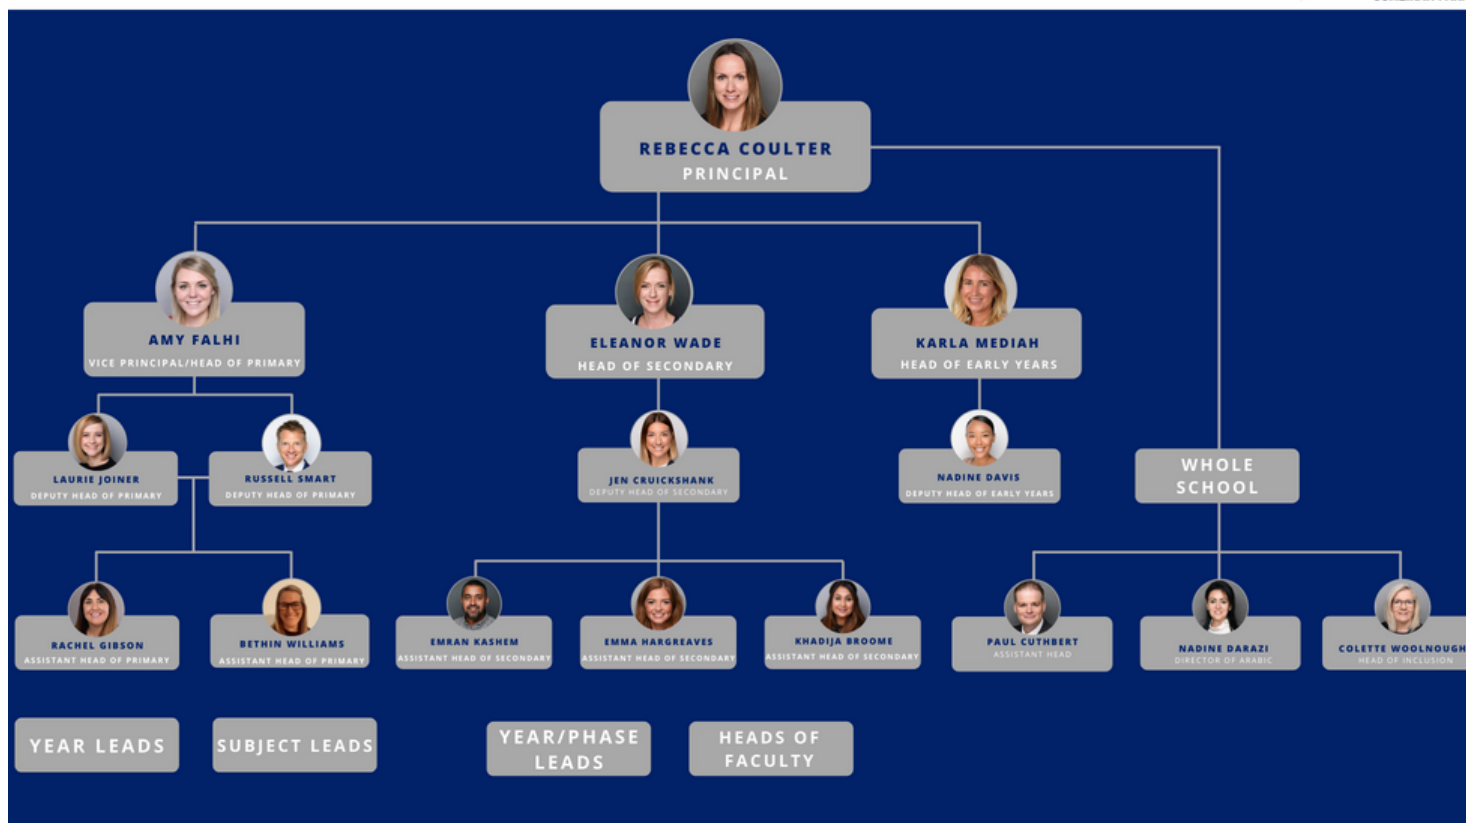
REBECCA COULTER
PRINCIPAL

AMY FALHI
VICE PRINCIPAL/HEAD OF PRIMARY

ELEANOR WADE
HEAD OF SECONDARY

KARLA MEDIAH
HEAD OF EARLY YEARS

LAURIE JOINER
DEPUTY HEAD OF PRIMARY

RUSSELL SMART
DEPUTY HEAD OF PRIMARY

JEN CRUICKSHANK
DEPUTY HEAD OF SECONDARY

NADINE DAVIS
DEPUTY HEAD OF EARLY YEARS

WHOLE SCHOOL

RACHEL GIBSON
ASSISTANT HEAD OF PRIMARY

BETHIN WILLIAMS
ASSISTANT HEAD OF PRIMARY

EMRAN KASHEM
ASSISTANT HEAD OF SECONDARY

EMMA HARGREAVES
ASSISTANT HEAD OF SECONDARY

KHADIJA BROOME
ASSISTANT HEAD OF SECONDARY

PAUL CUTHBERT
ASSISTANT HEAD

NADINE DARAZI
DIRECTOR OF ARABIC

COLETTE WOOLNOUGH
HEAD OF INCLUSION

YEAR LEADS

SUBJECT LEADS

YEAR/PHASE LEADS

HEADS OF FACULTY